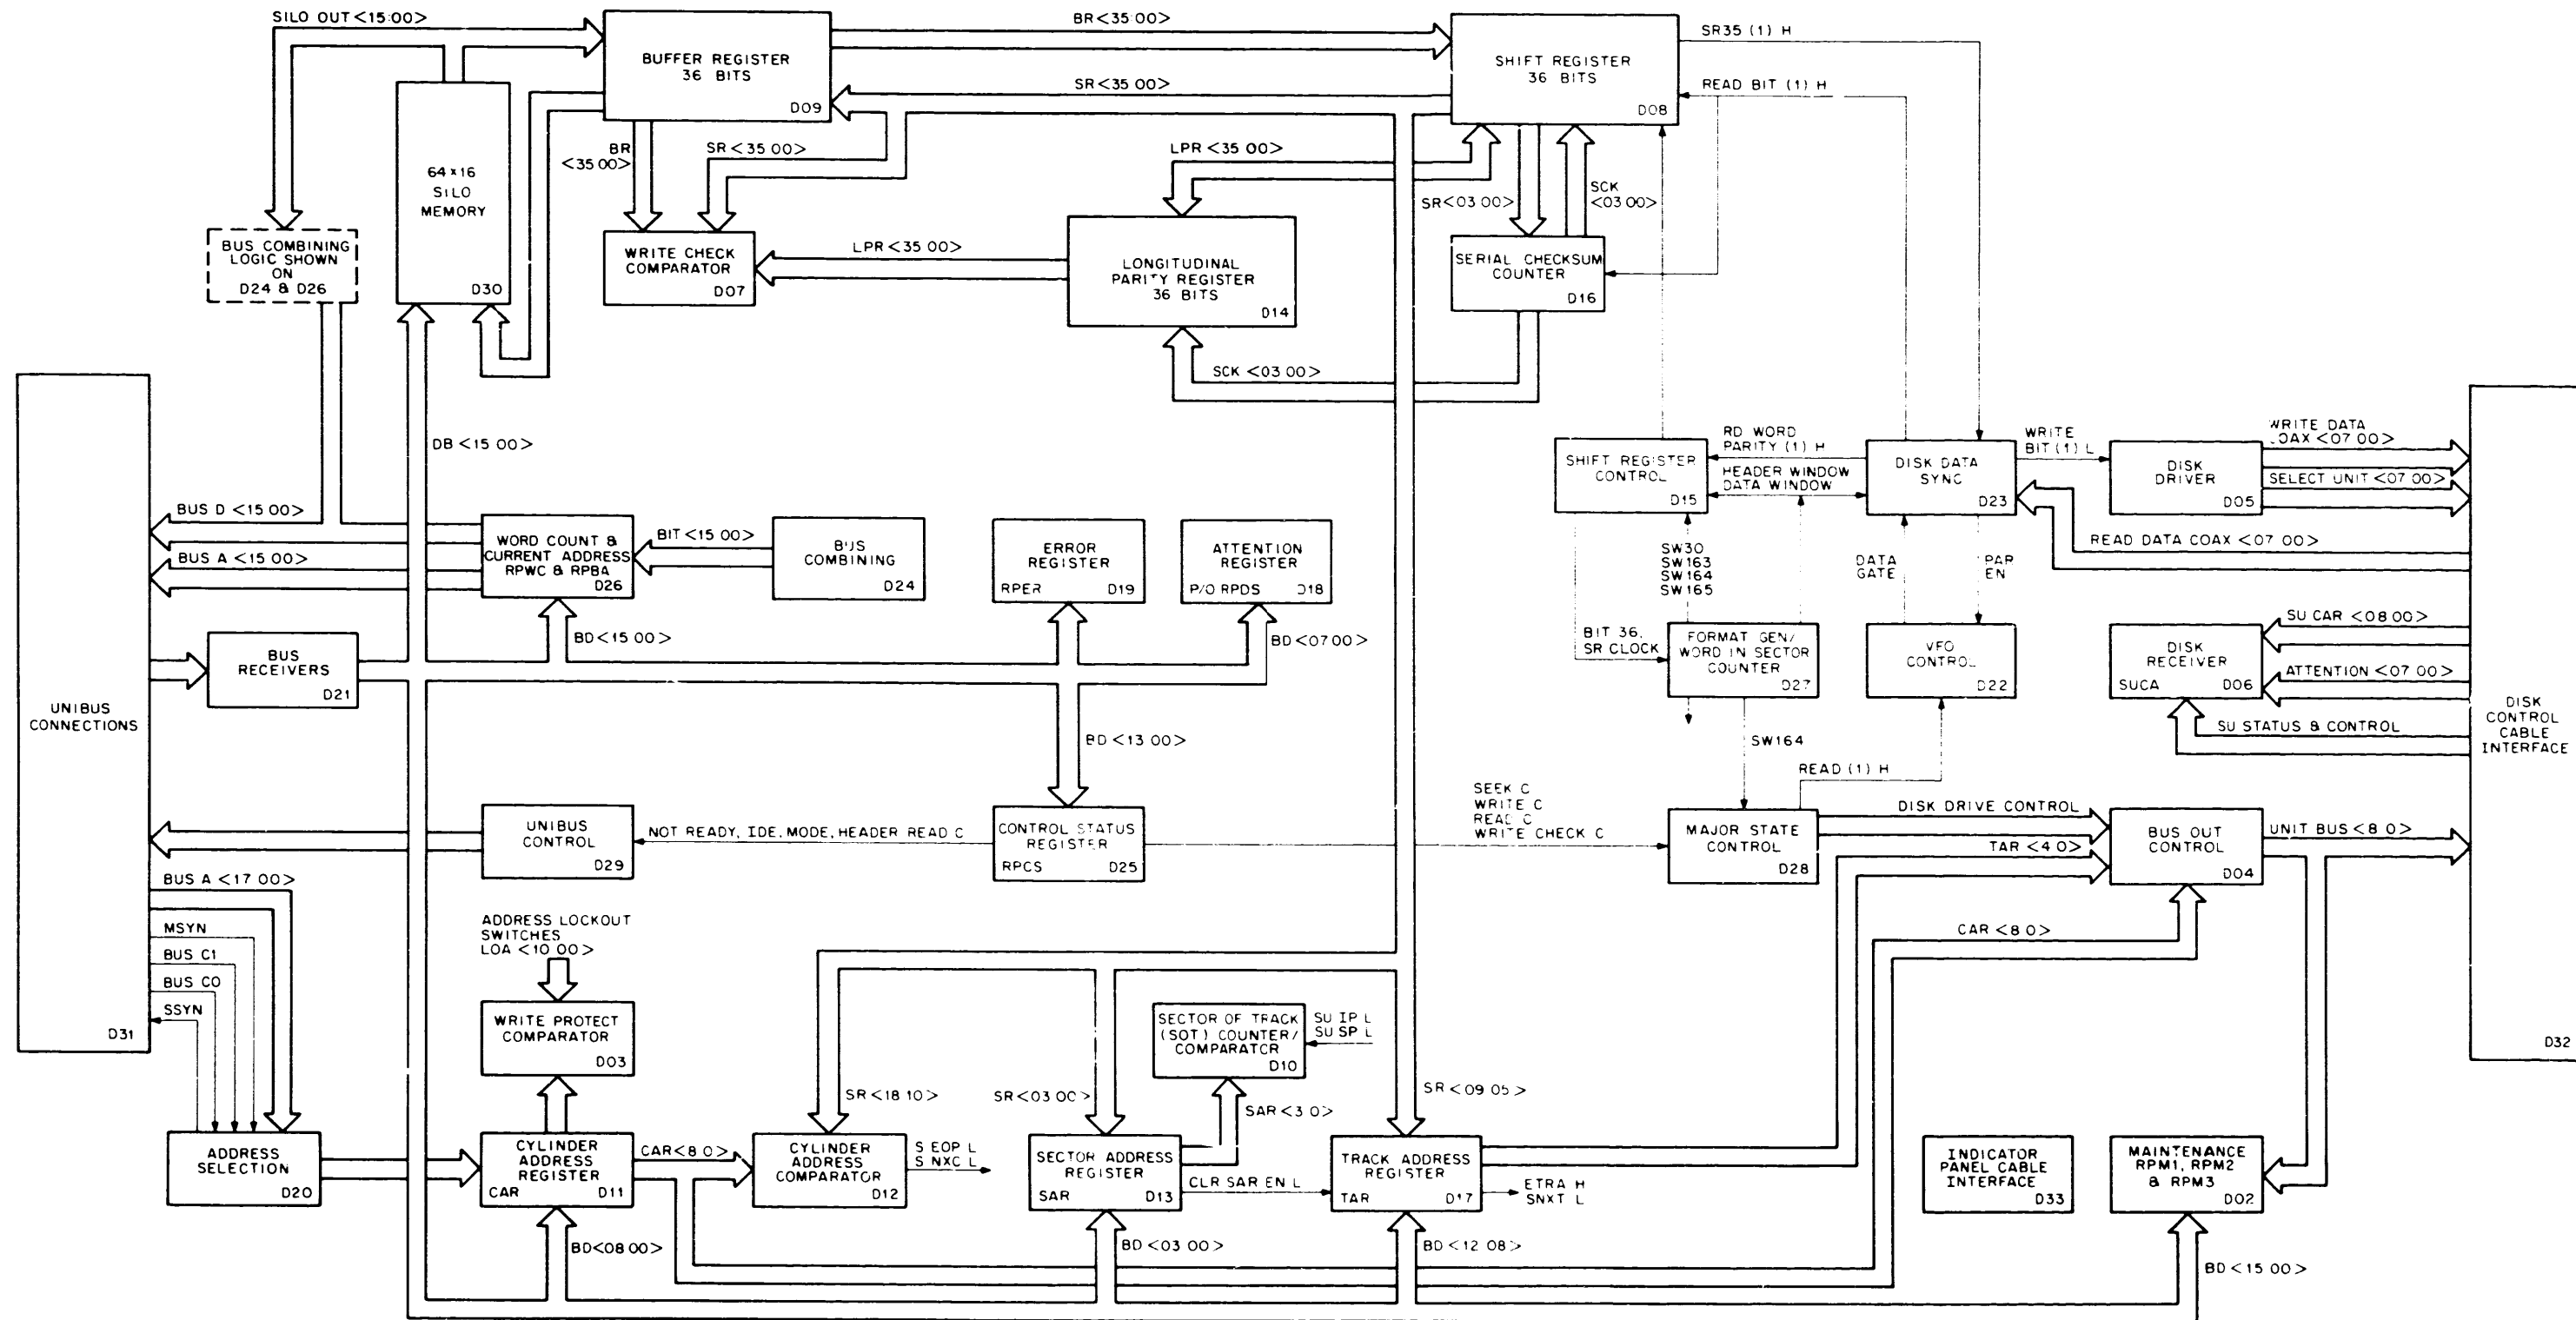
SILO OUT <15:00>
BUFFER REGISTER 36 BITS D09
BR <35:00>
SHIFT REGISTER 36 BITS D08
SR35 (1) H
SR <35:00>
READ BIT (1) H
64 x 16 SILO MEMORY D30
BR <35:00>
SR <35:00>
LPR <35:00>
SR <03:00>
SCK <03:00>
BUS COMBINING LOGIC SHOWN ON D24 & D26
WRITE CHECK COMPARATOR D07
LPR <35:00>
LONGITUDINAL PARITY REGISTER 36 BITS D14
SERIAL CHECKSUM COUNTER D16
SCK <03:00>
DB <15:00>
SHIFT REGISTER CONTROL D15
RD WORD PARITY (1) H
HEADER WINDOW DATA WINDOW
DISK DATA SYNC D23
WRITE BIT (1) L
DISK DRIVER D05
WRITE DATA COAX <07:00>
SELECT UNIT <07:00>
BUS D <15:00>
WORD COUNT & CURRENT ADDRESS RPWC & RPBA D26
BIT <15:00>
BUS COMBINING D24
ERROR REGISTER RPER D19
ATTENTION REGISTER P/O RPDS D18
READ DATA COAX <07:00>
BUS A <15:00>
SW30 SW163 SW164 SW165
DATA GATE
PAR EN
BD <15:00>
BD <07:00>
BIT 36, SR CLOCK
FORMAT GEN/ WORD IN SECTOR COUNTER D27
VFO CONTROL D22
SU CAR <08:00>
DISK RECEIVER SUCA D06
ATTENTION <07:00>
BUS RECEIVERS D21
UNIBUS CONNECTIONS D31
BD <13:00>
SW164
SU STATUS & CONTROL
DISK CONTROL CABLE INTERFACE D32
READ (1) H
SEEK C WRITE C READ C WRITE CHECK C
DISK DRIVE CONTROL
UNIBUS CONTROL D29
NOT READY, IDE, MODE, HEADER READ C
CONTROL STATUS REGISTER RPCS D25
MAJOR STATE CONTROL D28
TAR <4:0>
BUS OUT CONTROL D04
UNIT BUS <8:0>
BUS A <17:00>
CAR <8:0>
MSYN
BUS C1
BUS C0
SSYN
ADDRESS LOCKOUT SWITCHES LOA <10:00>
WRITE PROTECT COMPARATOR D03
SECTOR OF TRACK (SOT) COUNTER/ COMPARATOR D10
SU IP L SU SP L
SR <18:10>
SR <03:00>
SAR <3:0>
SR <09:05>
ADDRESS SELECTION D20
CYLINDER ADDRESS REGISTER CAR D11
CAR <8:0>
CYLINDER ADDRESS COMPARATOR D12
S EOP L S NXC L
SECTOR ADDRESS REGISTER SAR D13
CLR SAR EN L
TRACK ADDRESS REGISTER TAR D17
ETRA H SNXT L
INDICATOR PANEL CABLE INTERFACE D33
MAINTENANCE RPM1, RPM2 & RPM3 D02
BD <08:00>
BD <03:00>
BD <12:08>
BD <15:00>